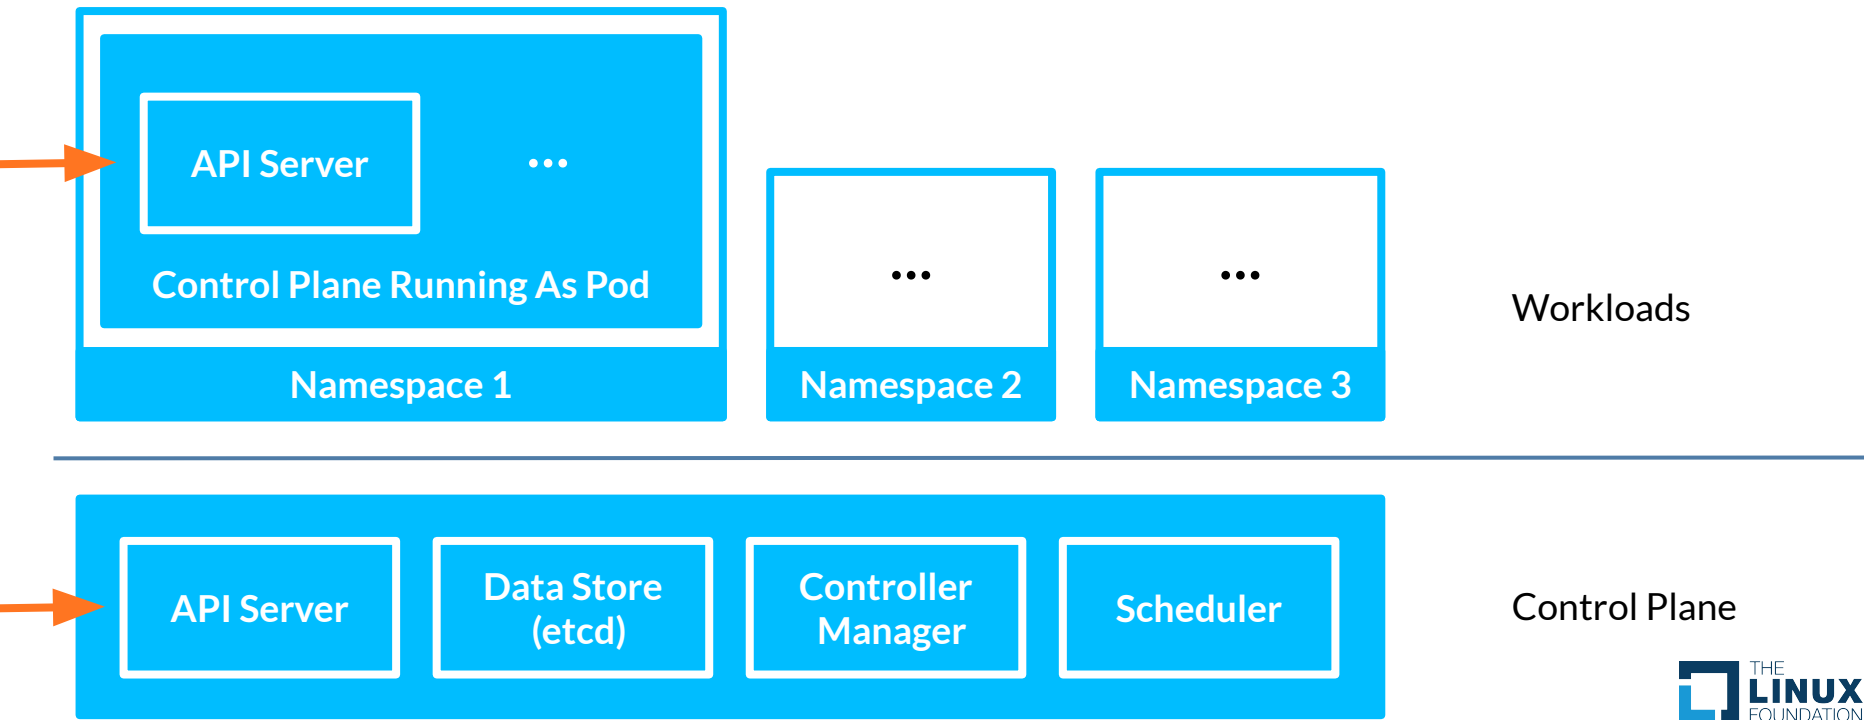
API Server

...

Control Plane Running As Pod

Namespace 1

...

Namespace 2

...

Namespace 3

Workloads

API Server

Data Store (etcd)

Controller Manager

Scheduler

Control Plane

THE LINUX FOUNDATION